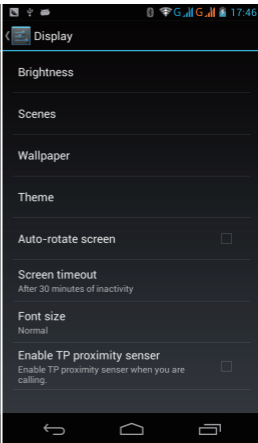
G G 17:46

Display

Brightness

Scenes

Wallpaper

Theme

Auto-rotate screen

Screen timeout
After 30 minutes of inactivity

Font size
Normal

Enable TP proximity senser
Enable TP proximity senser when you are calling.